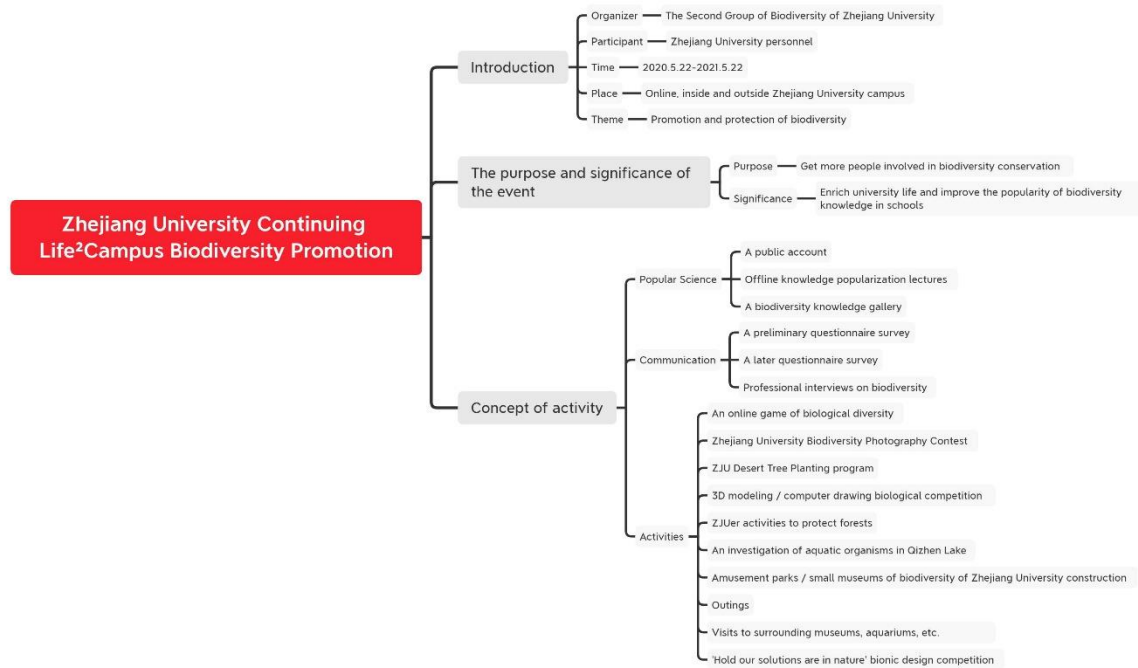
Zhejiang University Continuing Life²Campus Biodiversity Promotion

Introduction

Organizer The Second Group of Biodiversity of Zhejiang University

Participant Zhejiang University personnel

Time 2020.5.22-2021.5.22

Place Online, inside and outside Zhejiang University campus

Theme Promotion and protection of biodiversity

The purpose and significance of the event

Purpose Get more people involved in biodiversity conservation

Significance Enrich university life and improve the popularity of biodiversity knowledge in schools

Concept of activity

Popular Science

A public account

Offline knowledge popularization lectures

A biodiversity knowledge gallery

Communication

A preliminary questionnaire survey

A later questionnaire survey

Professional interviews on biodiversity

Activities

An online game of biological diversity

Zhejiang University Biodiversity Photography Contest

ZJU Desert Tree Planting program

3D modeling / computer drawing biological competition

ZJUer activities to protect forests

An investigation of aquatic organisms in Qizhen Lake

Amusement parks / small museums of biodiversity of Zhejiang University construction

Outings

Visits to surrounding museums, aquariums, etc.

'Hold our solutions are in nature' bionic design competition